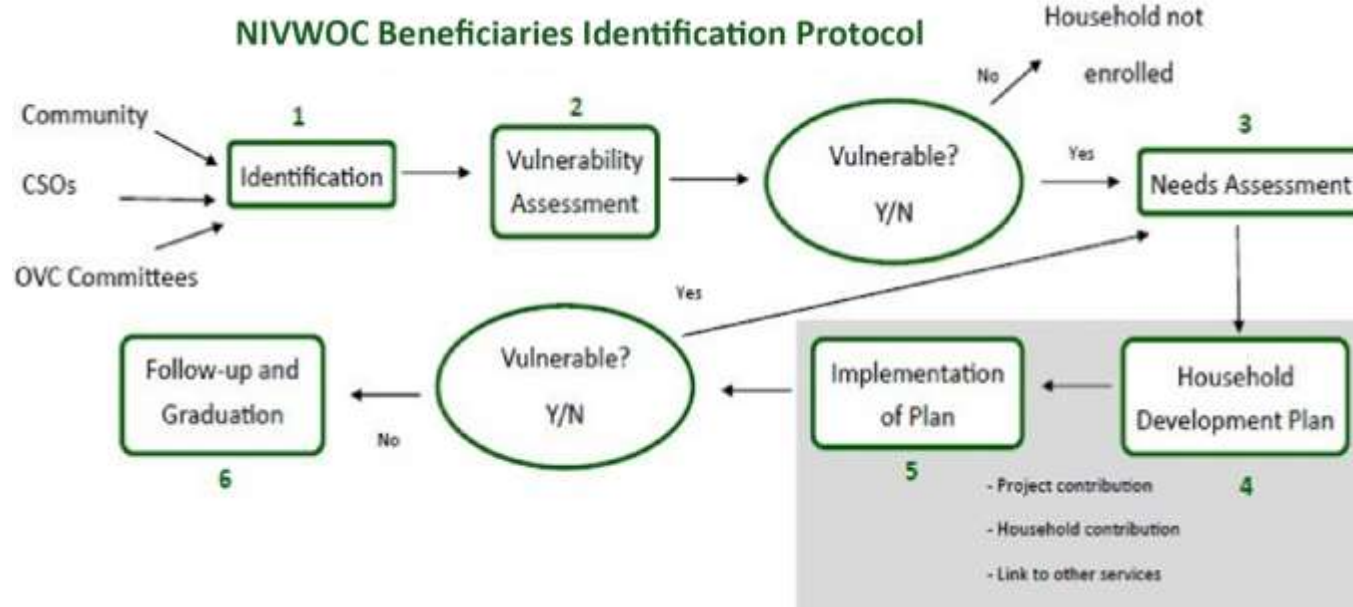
NIVWOC Beneficiaries Identification Protocol

Community

CSOs

OVC Committees

1
Identification

2
Vulnerability Assessment

Vulnerable? Y/N

No

Household not enrolled

Yes

3
Needs Assessment

4
Household Development Plan

- Project contribution
- Household contribution
- Link to other services

5
Implementation of Plan

Vulnerable? Y/N

Yes

No

Follow-up and Graduation
6